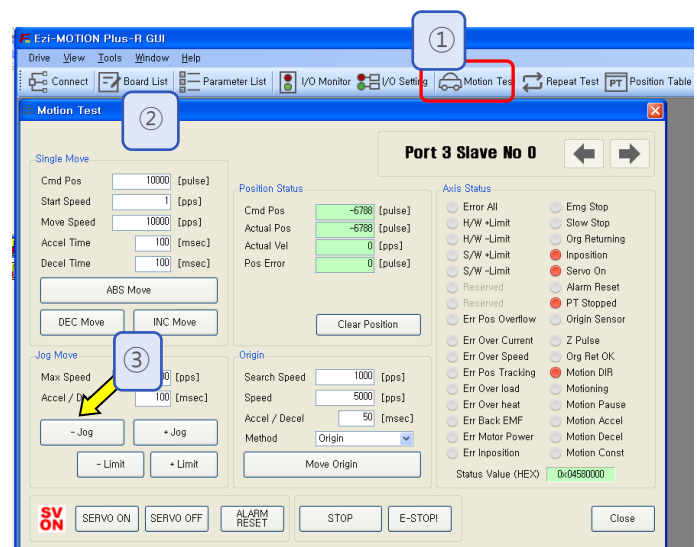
Ezi-MOTION Plus-R GUI

Drive View Tools Window Help

Connect Board List Parameter List I/O Monitor I/O Setting Motion Tes Repeat Test PT Position Table

①

Motion Test

②

Port 3 Slave No 0

Single Move

Cmd Pos 10000 [pulse]
Start Speed 1 [pps]
Move Speed 10000 [pps]
Accel Time 100 [msec]
Decel Time 100 [msec]

ABS Move

DEC Move INC Move

Position Status

Cmd Pos -6788 [pulse]
Actual Pos -6788 [pulse]
Actual Vel 0 [pps]
Pos Error 0 [pulse]

Clear Position

Axis Status

Error All
H/W +Limit
H/W -Limit
S/W +Limit
S/W -Limit
Reserved
Reserved
Err Pos Overflow
Err Over Current
Err Over Speed
Err Pos Tracking
Err Over load
Err Over heat
Err Back EMF
Err Motor Power
Err Inposition

Emg Stop
Slow Stop
Org Returning
Inposition
Servo On
Alarm Reset
PT Stopped
Origin Sensor
Z Pulse
Org Ret OK
Motion DIR
Motioning
Motion Pause
Motion Accel
Motion Decel
Motion Const

Status Value (HEX) 0x04580000

Jog Move

③

Max Speed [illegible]0 [pps]
Accel / D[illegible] 100 [msec]

- Jog + Jog

- Limit + Limit

Origin

Search Speed 1000 [pps]
Speed 5000 [pps]
Accel / Decel 50 [msec]
Method Origin

Move Origin

SV ON SERVO ON SERVO OFF ALARM RESET

STOP E-STOP!

Close